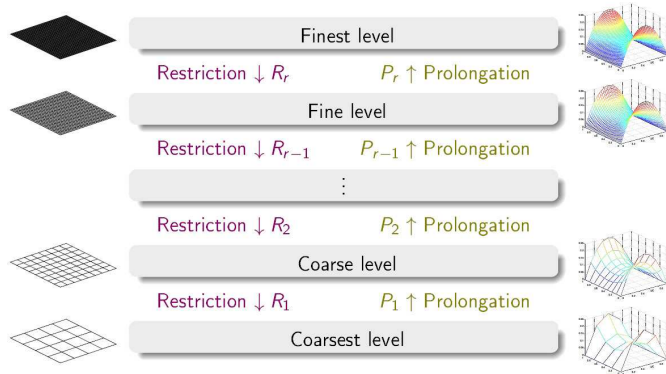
Finest level

Restriction $\downarrow R_r$ $P_r \uparrow$ Prolongation

Fine level

Restriction $\downarrow R_{r-1}$ $P_{r-1} \uparrow$ Prolongation

$\vdots$

Restriction $\downarrow R_2$ $P_2 \uparrow$ Prolongation

Coarse level

Restriction $\downarrow R_1$ $P_1 \uparrow$ Prolongation

Coarsest level